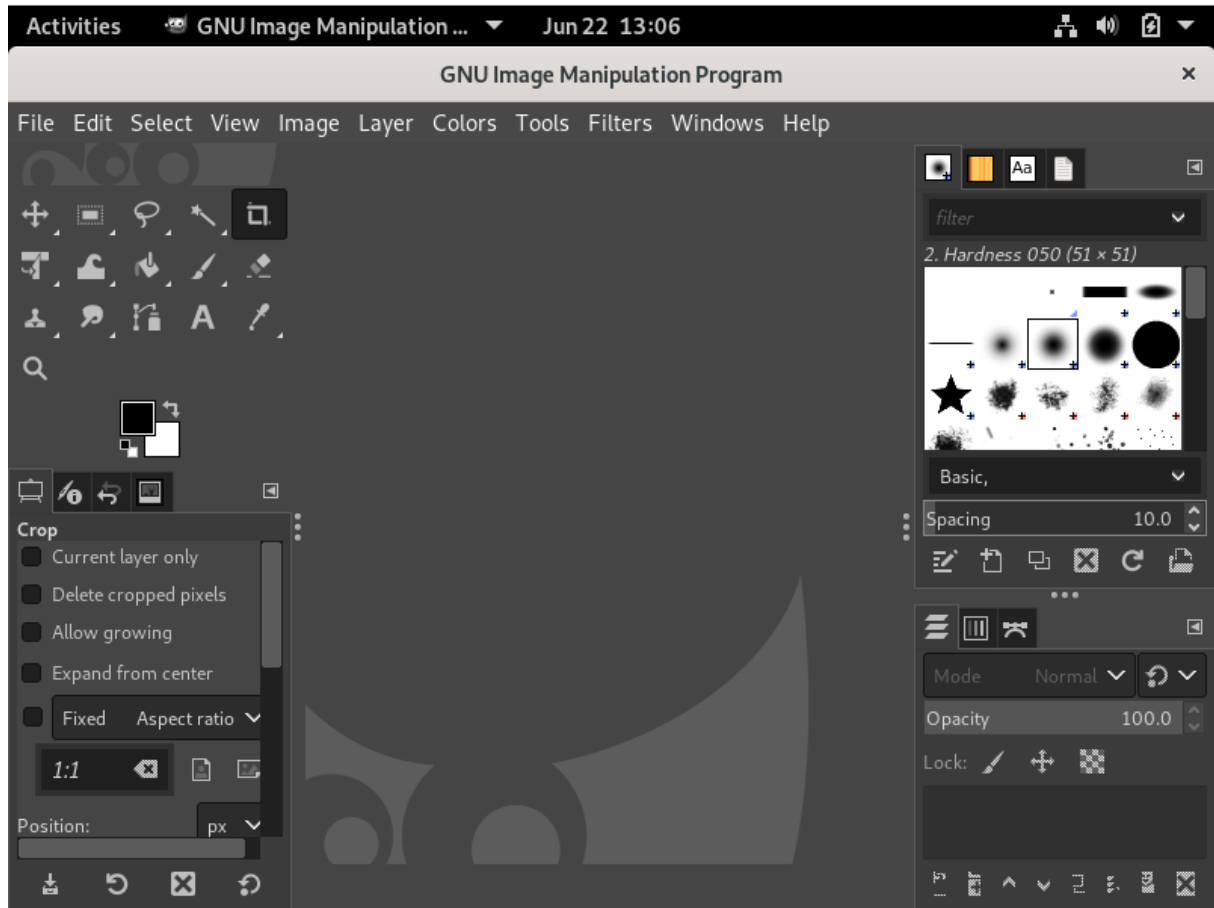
Activities GNU Image Manipulation ... Jun 22 13:06

GNU Image Manipulation Program

File Edit Select View Image Layer Colors Tools Filters Windows Help

Crop
Current layer only
Delete cropped pixels
Allow growing
Expand from center
Fixed Aspect ratio
1:1
Position: px

Aa
filter
2. Hardness 050 (51 × 51)
Basic,
Spacing 10.0

Mode Normal
Opacity 100.0
Lock: